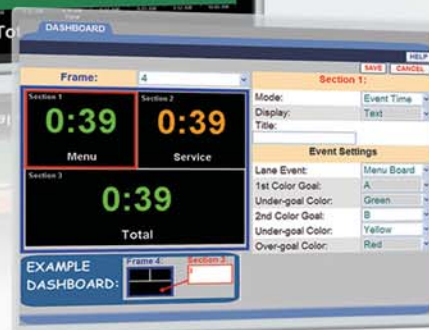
DASHBOARD

HELP

SAVE CANCEL

Frame: 4

Section 1: 0:39 Menu

Section 2: 0:39 Service

Section 3: 0:39 Total

Section 1:

| | |
|---|---|
| Mode: | Event Time |
| Display: | Text |
| Title: | |

Event Settings

| | |
|---|---|
| Lane Event: | Menu Board |
| 1st Color Goal: | A |
| Under-goal Color: | Green |
| 2nd Color Goal: | B |
| Under-goal Color: | Yellow |
| Over-goal Color: | Red |

EXAMPLE DASHBOARD:

Frame 4: Section 3